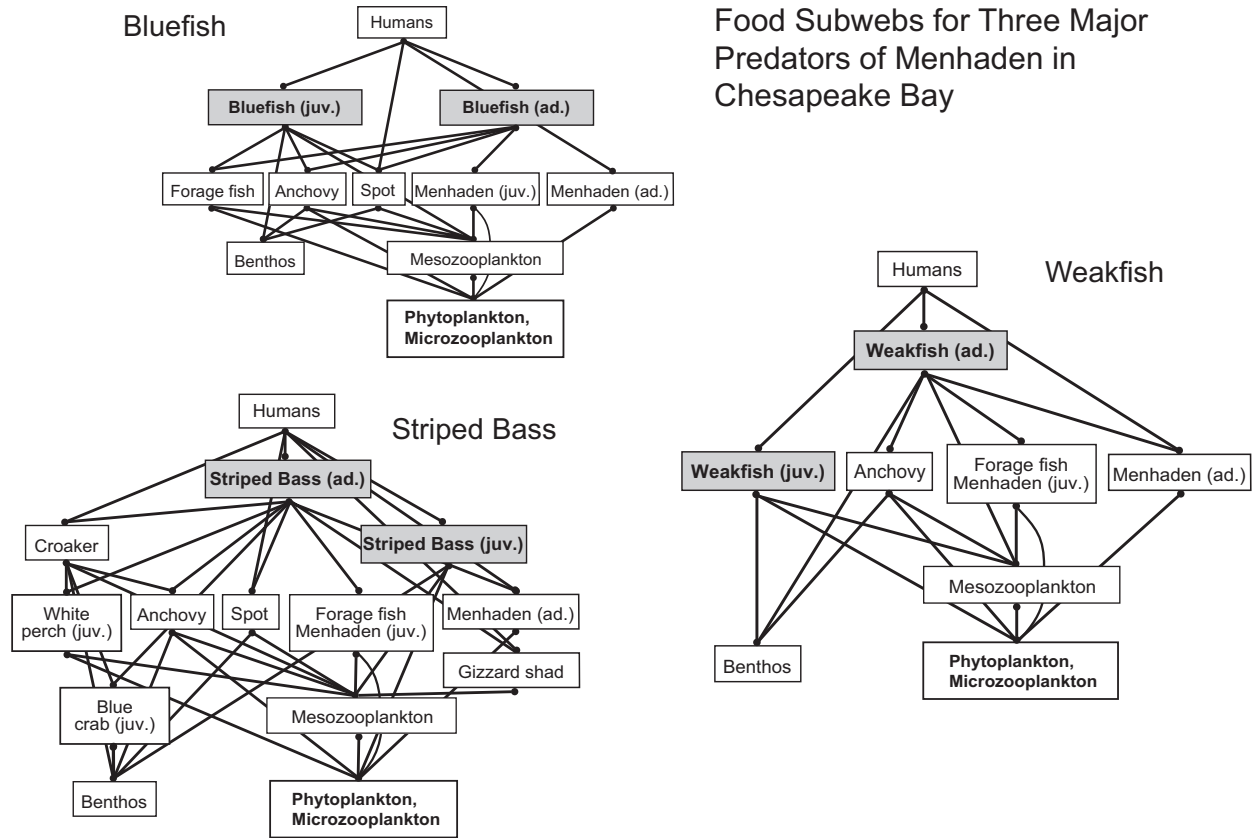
Food Subwebs for Three Major Predators of Menhaden in Chesapeake Bay

Bluefish

Humans

Bluefish (juv.)

Bluefish (ad.)

Forage fish

Anchovy

Spot

Menhaden (juv.)

Menhaden (ad.)

Benthos

Mesozooplankton

Phytoplankton, Microzooplankton

Striped Bass

Humans

Striped Bass (ad.)

Striped Bass (juv.)

Croaker

White perch (juv.)

Anchovy

Spot

Forage fish Menhaden (juv.)

Menhaden (ad.)

Gizzard shad

Blue crab (juv.)

Mesozooplankton

Benthos

Phytoplankton, Microzooplankton

Weakfish

Humans

Weakfish (ad.)

Weakfish (juv.)

Anchovy

Forage fish Menhaden (juv.)

Menhaden (ad.)

Mesozooplankton

Benthos

Phytoplankton, Microzooplankton